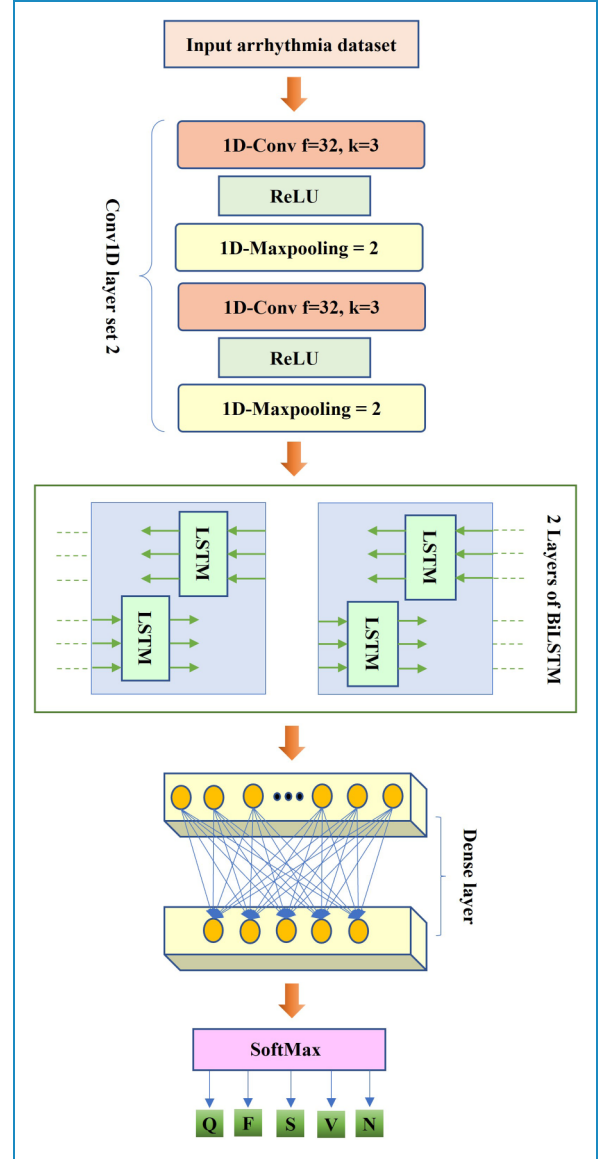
Input arrhythmia dataset

Conv1D layer set 2

1D-Conv f=32, k=3

ReLU

1D-Maxpooling = 2

1D-Conv f=32, k=3

ReLU

1D-Maxpooling = 2

LSTM

LSTM

LSTM

LSTM

2 Layers of BiLSTM

Dense layer

SoftMax

Q F S V N